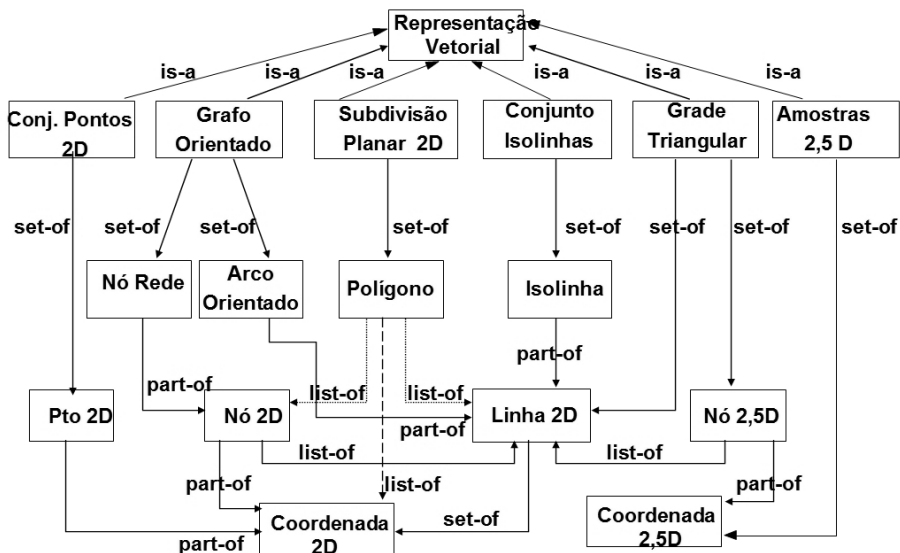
Representação Vetorial

is-a
is-a
is-a
is-a
is-a
is-a

Conj. Pontos 2D
Grafo Orientado
Subdivisão Planar 2D
Conjunto Isolinhas
Grade Triangular
Amostras 2,5 D

set-of
set-of
set-of
set-of
set-of
set-of
set-of
set-of

Nó Rede
Arco Orientado
Polígono
Isolinha

part-of
part-of
list-of
list-of
part-of

Pto 2D
Nó 2D
Linha 2D
Nó 2,5D

list-of
list-of
part-of
list-of
part-of
set-of

Coordenada 2D
Coordenada 2,5D

part-of